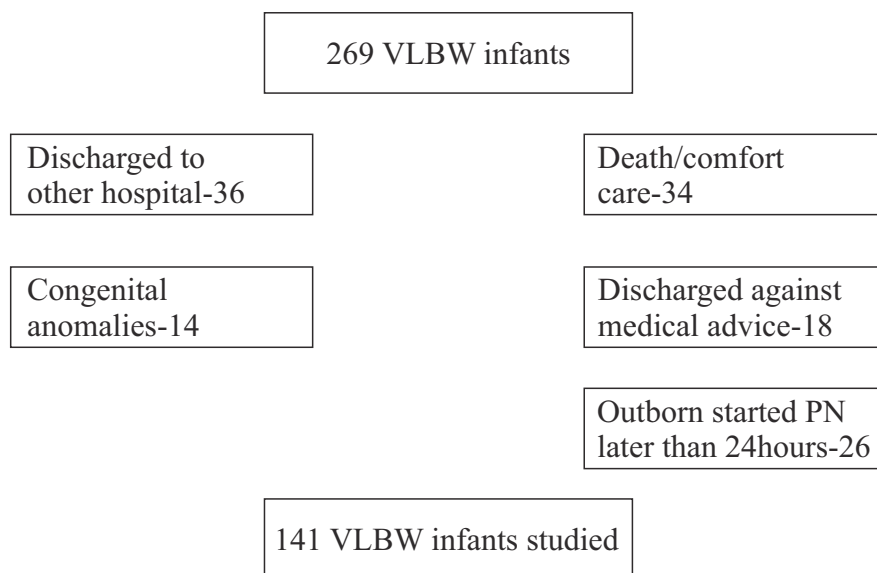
269 VLBW infants

Discharged to other hospital-36

Death/comfort care-34

Congenital anomalies-14

Discharged against medical advice-18

Outborn started PN later than 24hours-26

141 VLBW infants studied